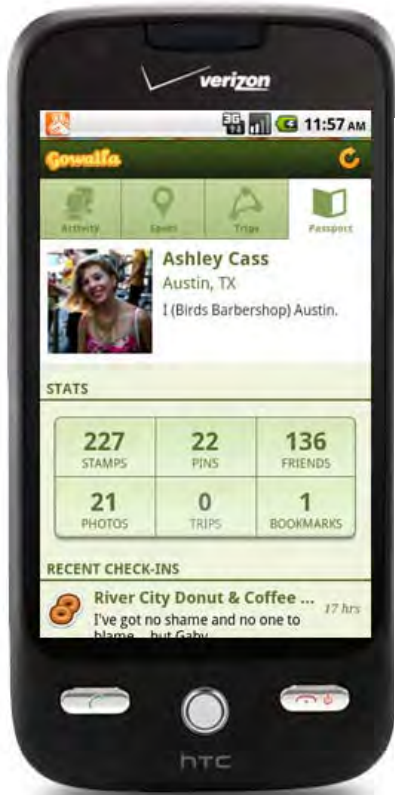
verizon

3G 11:57 AM

Gowalla

Activity
Spots
Trips
Passport

Ashley Cass
Austin, TX
I (Birds Barbershop) Austin.

STATS

| 227 STAMPS | 22 PINS | 136 FRIENDS |
|---|---|---|
| 21 PHOTOS | 0 TRIPS | 1 BOOKMARKS |

RECENT CHECK-INS

River City Donut & Coffee ...
I've got no shame and no one to blame... but Gaby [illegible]
17 hrs

htc